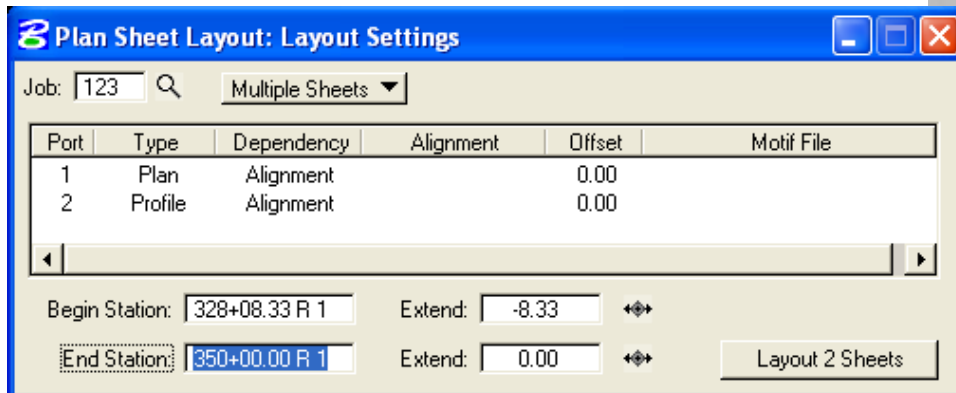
Plan Sheet Layout: Layout Settings

Job: 123

Multiple Sheets

| Port | Type | Dependency | Alignment | Offset | Motif File |
|---|---|---|---|---|---|
| 1 | Plan | Alignment | | 0.00 | |
| 2 | Profile | Alignment | | 0.00 | |

Begin Station: 328+08.33 R 1 Extend: -8.33

End Station: 350+00.00 R 1 Extend: 0.00

Layout 2 Sheets